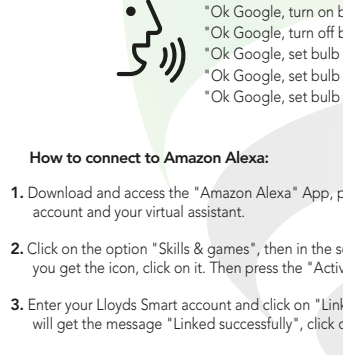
"Ok Google, turn on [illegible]
"Ok Google, turn off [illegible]
"Ok Google, set bulb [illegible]
"Ok Google, set bulb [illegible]
"Ok Google, set bulb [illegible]

How to connect to Amazon Alexa:

1. Download and access the "Amazon Alexa" App, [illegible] account and your virtual assistant.

2. Click on the option "Skills & games", then in the s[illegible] you get the icon, click on it. Then press the "Activ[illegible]

3. Enter your Lloyds Smart account and click on "Lin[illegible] will get the message "Linked successfully", click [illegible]